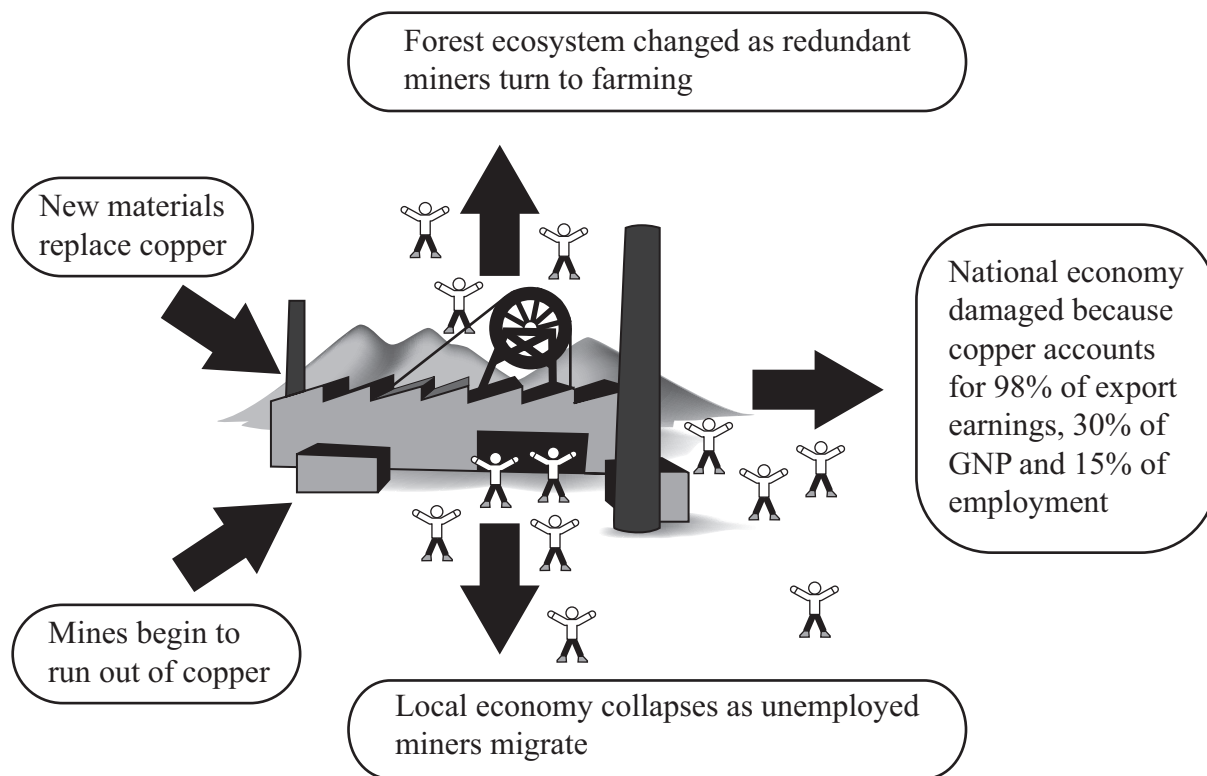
Forest ecosystem changed as redundant miners turn to farming

New materials replace copper

National economy damaged because copper accounts for 98% of export earnings, 30% of GNP and 15% of employment

Mines begin to run out of copper

Local economy collapses as unemployed miners migrate